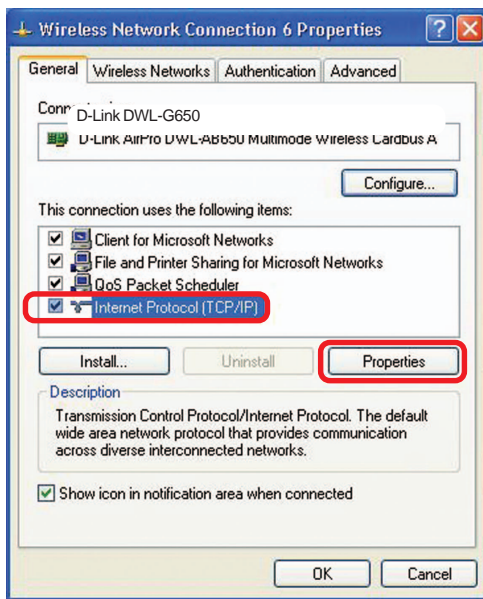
Wireless Network Connection 6 Properties

General | Wireless Networks | Authentication | Advanced

Conn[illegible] D-Link DWL-G650

D-Link AirPro DWL-AB650 Multimode Wireless Cardbus A

Configure...

This connection uses the following items:

Client for Microsoft Networks
File and Printer Sharing for Microsoft Networks
QoS Packet Scheduler
Internet Protocol (TCP/IP)

Install... | Uninstall | Properties

Description

Transmission Control Protocol/Internet Protocol. The default wide area network protocol that provides communication across diverse interconnected networks.

Show icon in notification area when connected

OK | Cancel